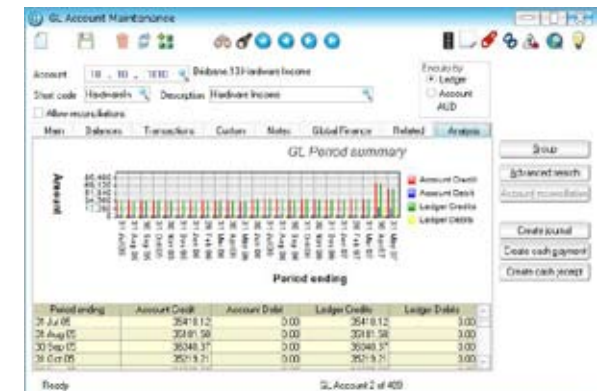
GL Account Maintenance

Account 10 . 10 . 1010 Brisbane 13 Hardware Income
Short code Hardware Description Hardware Income
Allow reconciliations

Enquire by
Ledger
Account
AUD

Main Balances Transactions Custom Notes Global Finance Related Analysis

GL Period summary

Amount

Account Credit
Account Debit
Ledger Credits
Ledger Debits

Period ending

Group
Advanced search
Account reconciliation
Create journal
Create cash payment
Create cash receipt

| Period ending | Account Credit | Account Debit | Ledger Credits | Ledger Debits |
|---|---|---|---|---|
| 31 Jul 05 | 35418.12 | 0.00 | 35418.12 | 0.00 |
| 31 Aug 05 | 30181.58 | 0.00 | 30181.58 | 0.00 |
| 30 Sep 05 | 35348.37 | 0.00 | 35348.37 | 0.00 |
| 31 Oct 05 | 35215.21 | 0.00 | 35215.21 | 0.00 |

Ready
GL Account 2 of 409